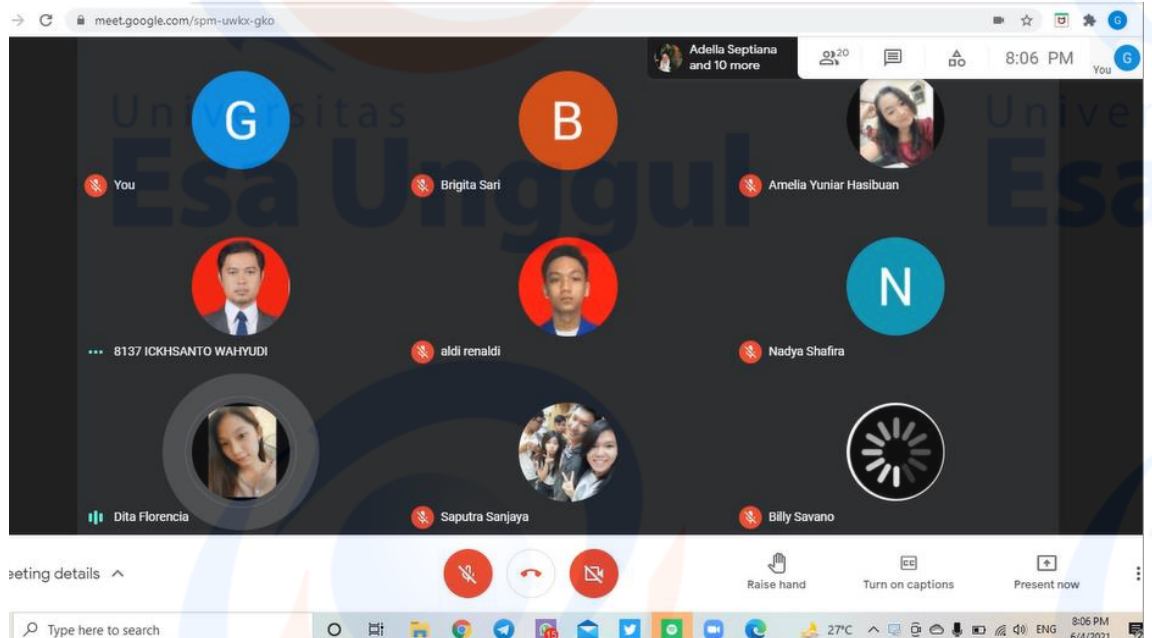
meet.google.com/spm-uwkx-gko

Adella Septiana and 10 more

20

8:06 PM

You

Universitas Esa Unggul

G

You

B

Brigita Sari

Amelia Yuniar Hasibuan

8137 ICKHSANTO WAHYUDI

aldi renaldi

N

Nadya Shafira

Dita Florencia

Saputra Sanjaya

Billy Savano

eeting details

Raise hand

Turn on captions

Present now

Type here to search

27°C

ENG

8:06 PM
6/4/2021